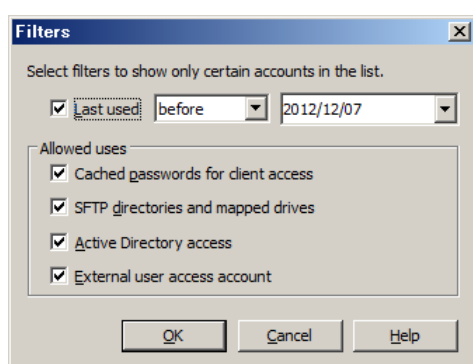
Filters

Select filters to show only certain accounts in the list.

Last used before 2012/12/07

Allowed uses

Cached passwords for client access

SFTP directories and mapped drives

Active Directory access

External user access account

OK Cancel Help